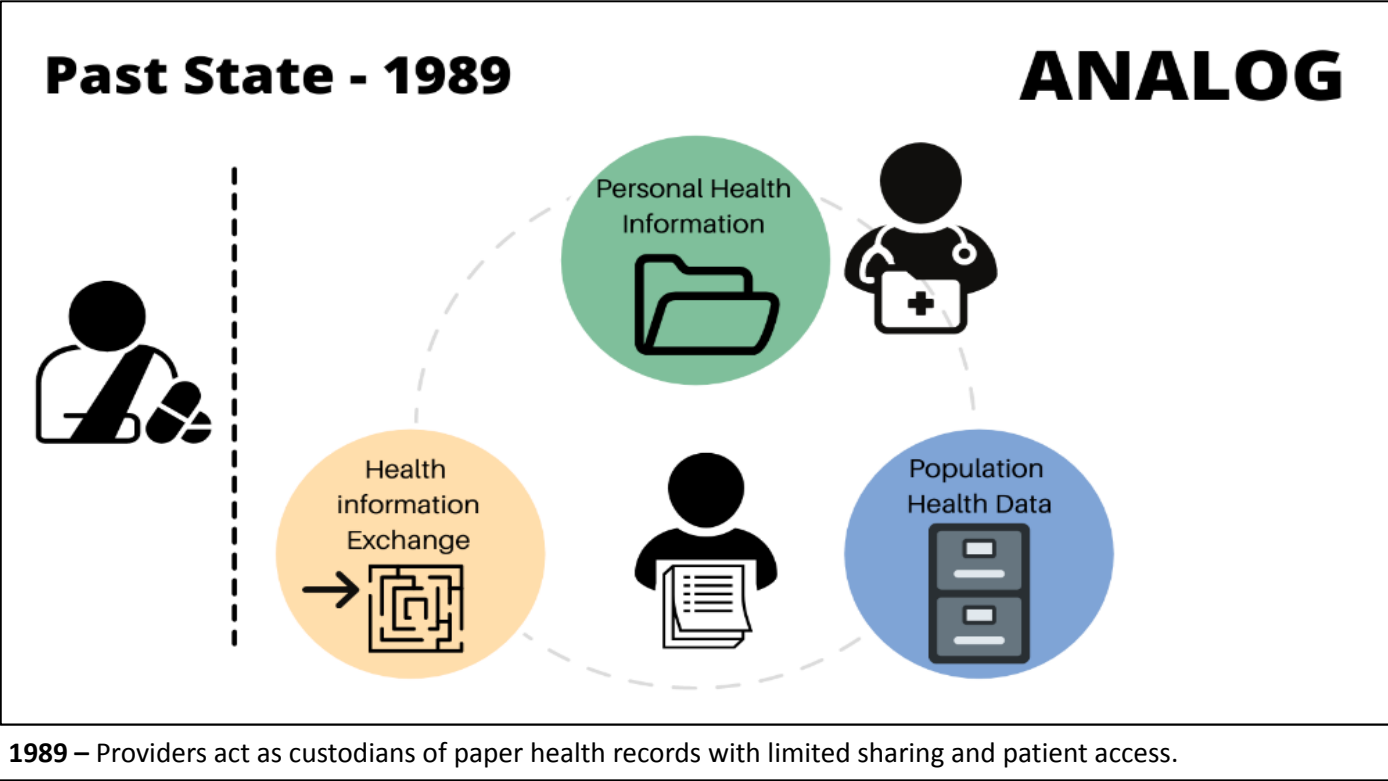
Past State - 1989

ANALOG

Personal Health Information

Health information Exchange

Population Health Data

**1989 –** Providers act as custodians of paper health records with limited sharing and patient access.